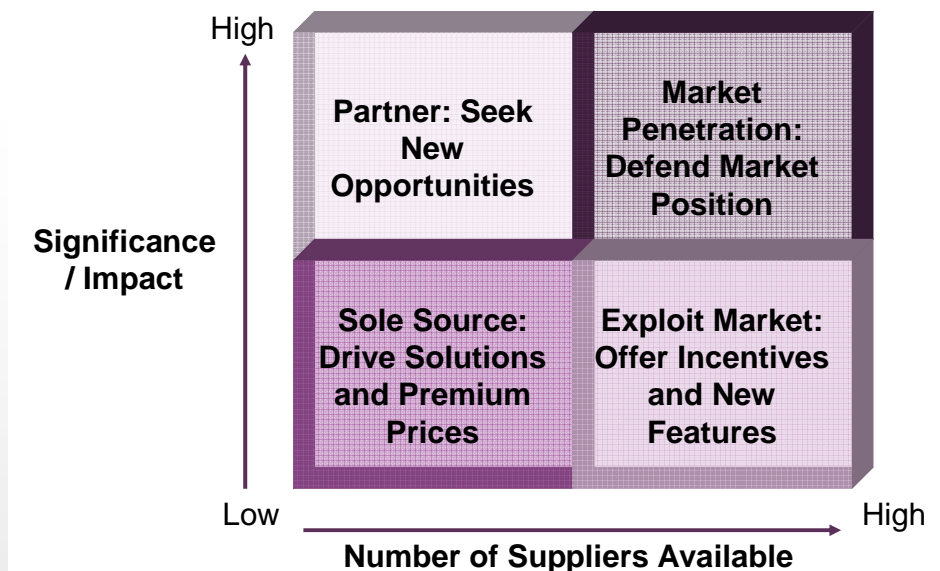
High

Partner: Seek New Opportunities

Market Penetration: Defend Market Position

Significance / Impact

Sole Source: Drive Solutions and Premium Prices

Exploit Market: Offer Incentives and New Features

Low

High

Number of Suppliers Available